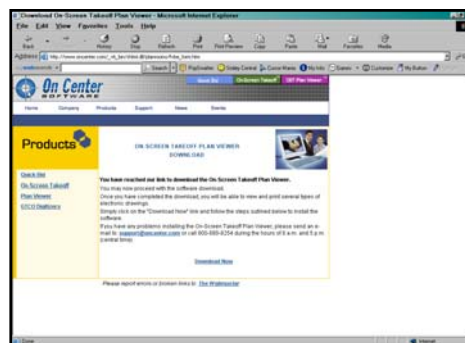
Download On-Screen Takeoff Plan Viewer - Microsoft Internet Explorer

File Edit View Favorites Tools Help

Back Forward Stop Refresh Home Print Print Preview Copy Paste Mail Favorites Media

Address http://www.oncenter.com/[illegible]

On Center SOFTWARE

Quick Bid | On-Screen Takeoff | OST Plan Viewer

Home | Company | Products | Support | News | Events

Products

ON-SCREEN TAKEOFF PLAN VIEWER DOWNLOAD

Quick Bid
On-Screen Takeoff
Plan Viewer
QTCO Dealtrmry

You have reached our link to download the On-Screen Takeoff Plan Viewer.

You may now proceed with the software download.

Once you have completed the download, you will be able to view and print several types of electronic drawings.

Simply click on the "Download Now" link and follow the steps outlined below to install the software.

If you have any problems installing the On-Screen Takeoff Plan Viewer, please send an e-mail to support@oncenter.com or call 800-889-8254 during the hours of 8 a.m. and 5 p.m. (central time).

Download Now

Please report errors or broken links to The Webmaster

Done | Internet